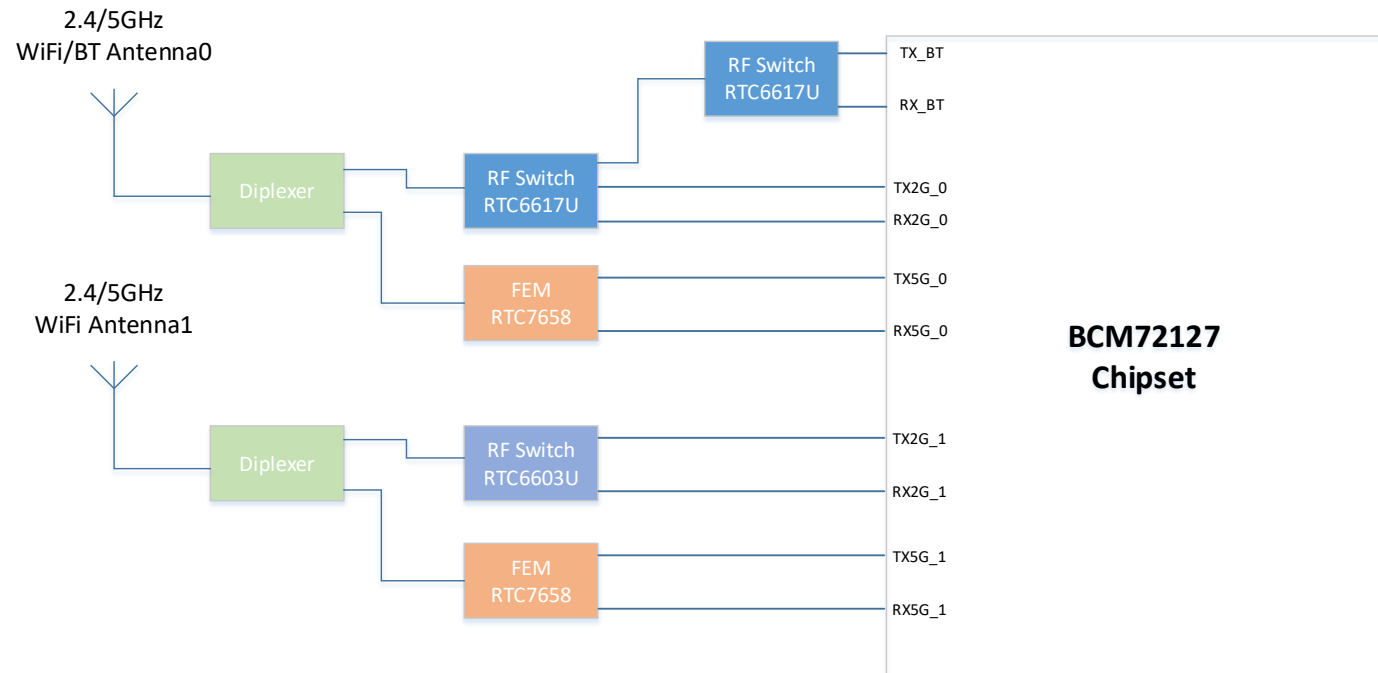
2.4/5GHz
WiFi/BT Antenna0

RF Switch
RTC6617U

TX_BT

RX_BT

Diplexer

RF Switch
RTC6617U

TX2G_0

RX2G_0

FEM
RTC7658

TX5G_0

RX5G_0

2.4/5GHz
WiFi Antenna1

BCM72127
Chipset

Diplexer

RF Switch
RTC6603U

TX2G_1

RX2G_1

FEM
RTC7658

TX5G_1

RX5G_1